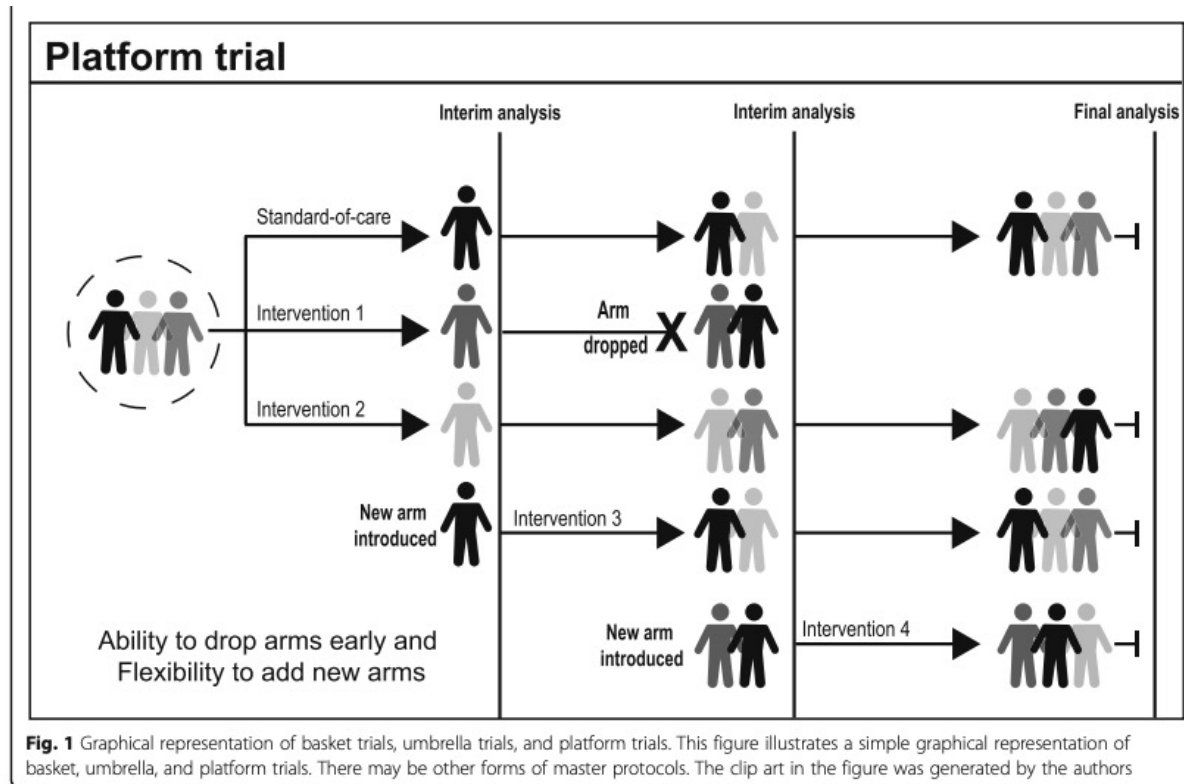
Platform trial

Interim analysis

Interim analysis

Final analysis

Standard-of-care

Intervention 1

Arm dropped X

Intervention 2

New arm introduced

Intervention 3

New arm introduced

Intervention 4

Ability to drop arms early and Flexibility to add new arms

**Fig. 1** Graphical representation of basket trials, umbrella trials, and platform trials. This figure illustrates a simple graphical representation of basket, umbrella, and platform trials. There may be other forms of master protocols. The clip art in the figure was generated by the authors